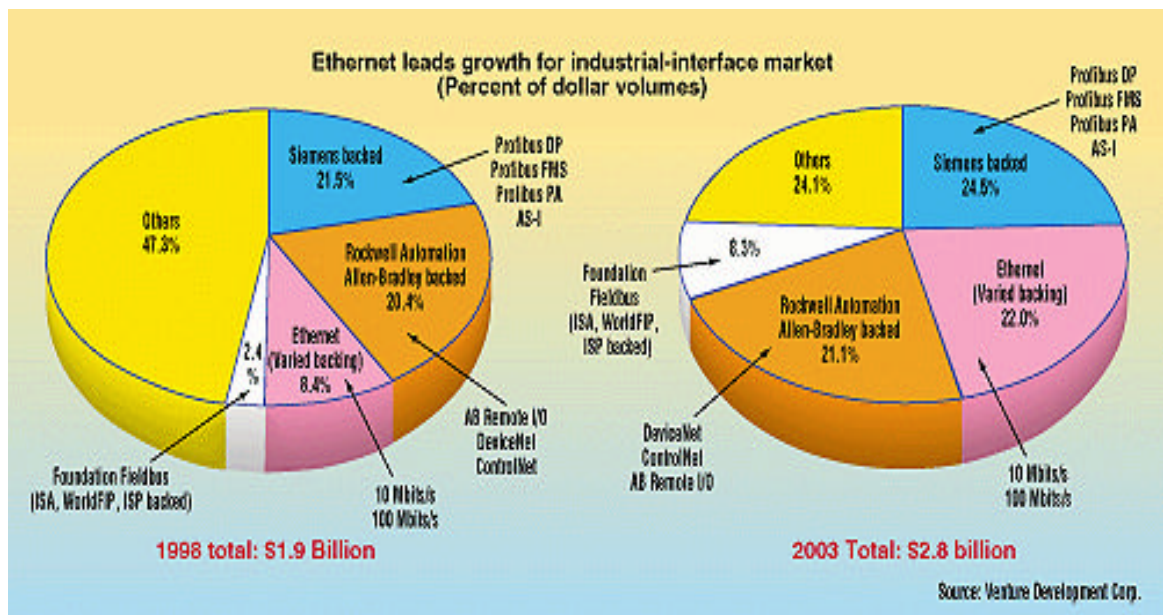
Ethernet leads growth for industrial-interface market
(Percent of dollar volumes)

Siemens backed
21.5%

Profibus DP
Profibus FMS
Profibus PA
AS-I

Others
47.3%

Rockwell Automation
Allen-Bradley backed
20.4%

2.4 %

Ethernet
(Varied backing)
8.4%

AB Remote I/O
DeviceNet
ControlNet

Foundation Fieldbus
(ISA, WorldFIP, ISP backed)

10 Mbits/s
100 Mbits/s

1998 total: $1.9 Billion

Profibus DP
Profibus FMS
Profibus PA
AS-I

Others
24.1%

Siemens backed
24.5%

8.3%

Foundation
Fieldbus
(ISA, WorldFIP,
ISP backed)

Ethernet
(Varied backing)
22.0%

Rockwell Automation
Allen-Bradley backed
21.1%

DeviceNet
ControlNet
AB Remote I/O

10 Mbits/s
100 Mbits/s

2003 Total: $2.8 billion

Source: Venture Development Corp.